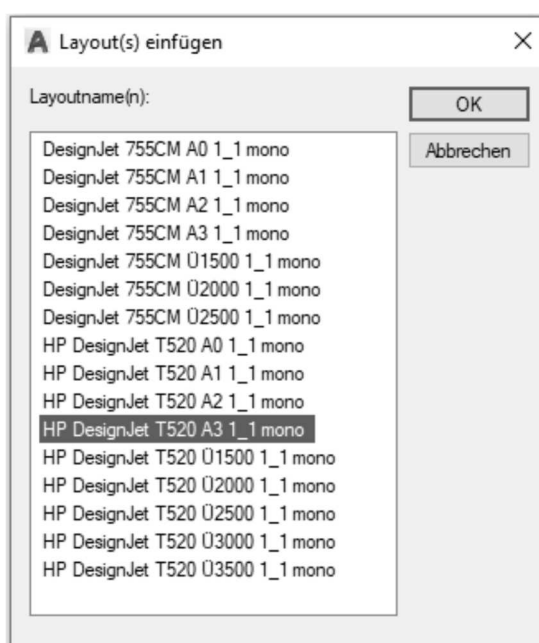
Layout(s) einfügen

×

Layoutname(n):

OK

Abbrechen

DesignJet 755CM A0 1_1 mono
DesignJet 755CM A1 1_1 mono
DesignJet 755CM A2 1_1 mono
DesignJet 755CM A3 1_1 mono
DesignJet 755CM Ü1500 1_1 mono
DesignJet 755CM Ü2000 1_1 mono
DesignJet 755CM Ü2500 1_1 mono
HP DesignJet T520 A0 1_1 mono
HP DesignJet T520 A1 1_1 mono
HP DesignJet T520 A2 1_1 mono
HP DesignJet T520 A3 1_1 mono
HP DesignJet T520 Ü1500 1_1 mono
HP DesignJet T520 Ü2000 1_1 mono
HP DesignJet T520 Ü2500 1_1 mono
HP DesignJet T520 Ü3000 1_1 mono
HP DesignJet T520 Ü3500 1_1 mono